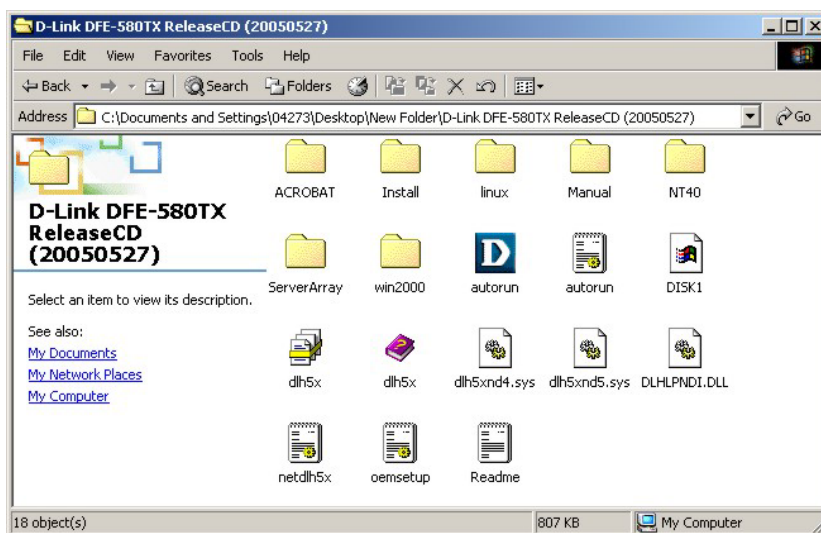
D-Link DFE-580TX ReleaseCD (20050527)

File Edit View Favorites Tools Help

Back Search Folders

Address C:\Documents and Settings\04273\Desktop\New Folder\D-Link DFE-580TX ReleaseCD (20050527) Go

D-Link DFE-580TX ReleaseCD (20050527)

Select an item to view its description.

See also:
My Documents
My Network Places
My Computer

ACROBAT
Install
linux
Manual
NT40
ServerArray
win2000
autorun
autorun
DISK1
dlh5x
dlh5x
dlh5xnd4.sys
dlh5xnd5.sys
DLHLPNDI.DLL
netdlh5x
oemsetup
Readme

18 object(s) 807 KB My Computer